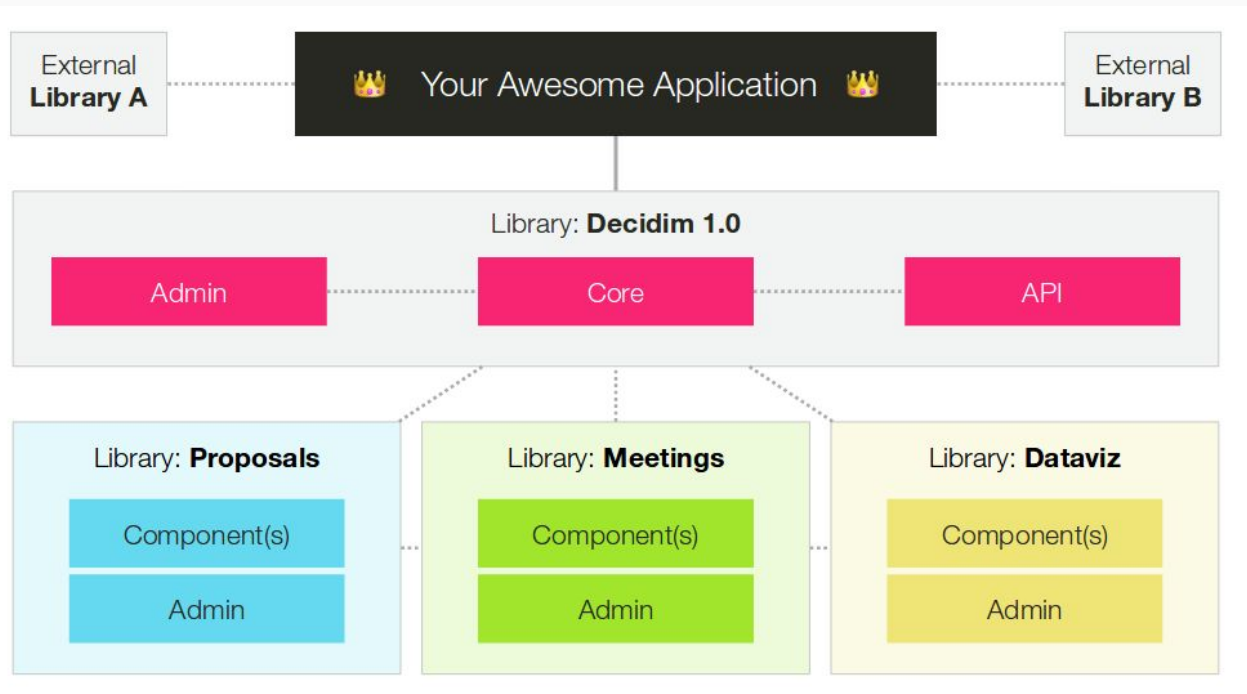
External
Library A

👑 Your Awesome Application 👑

External
Library B

Library: Decidim 1.0

Admin

Core

API

Library: Proposals

Component(s)

Admin

Library: Meetings

Component(s)

Admin

Library: Dataviz

Component(s)

Admin